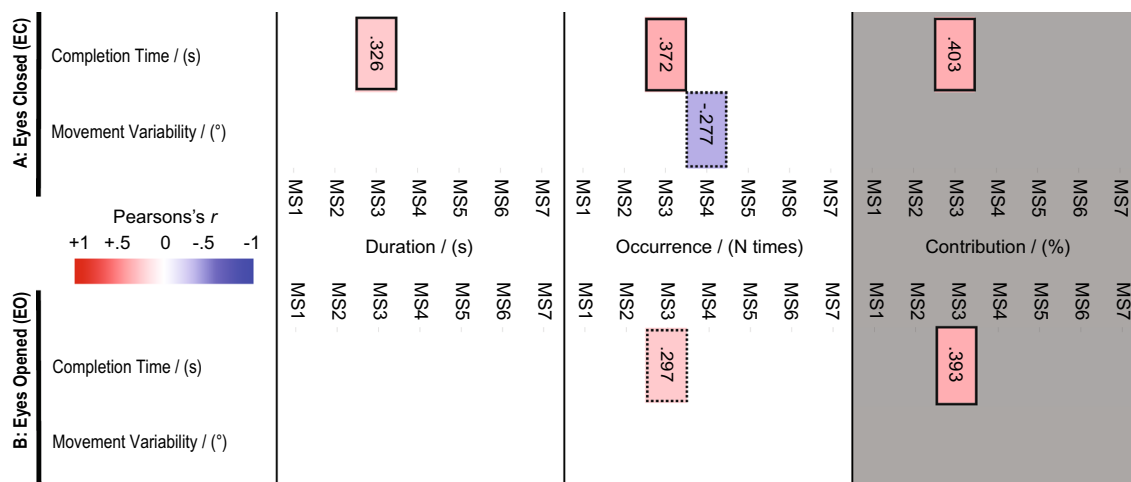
A: Eyes Closed (EC)

Completion Time / (s)

Movement Variability / (°)

.326

.372

-.277

.403

MS1 MS2 MS3 MS4 MS5 MS6 MS7 MS1 MS2 MS3 MS4 MS5 MS6 MS7 MS1 MS2 MS3 MS4 MS5 MS6 MS7

Pearsons's *r*

+1 +.5 0 -.5 -1

Duration / (s)

Occurrence / (N times)

Contribution / (%)

MS1 MS2 MS3 MS4 MS5 MS6 MS7 MS1 MS2 MS3 MS4 MS5 MS6 MS7 MS1 MS2 MS3 MS4 MS5 MS6 MS7

B: Eyes Opened (EO)

Completion Time / (s)

Movement Variability / (°)

.297

.393